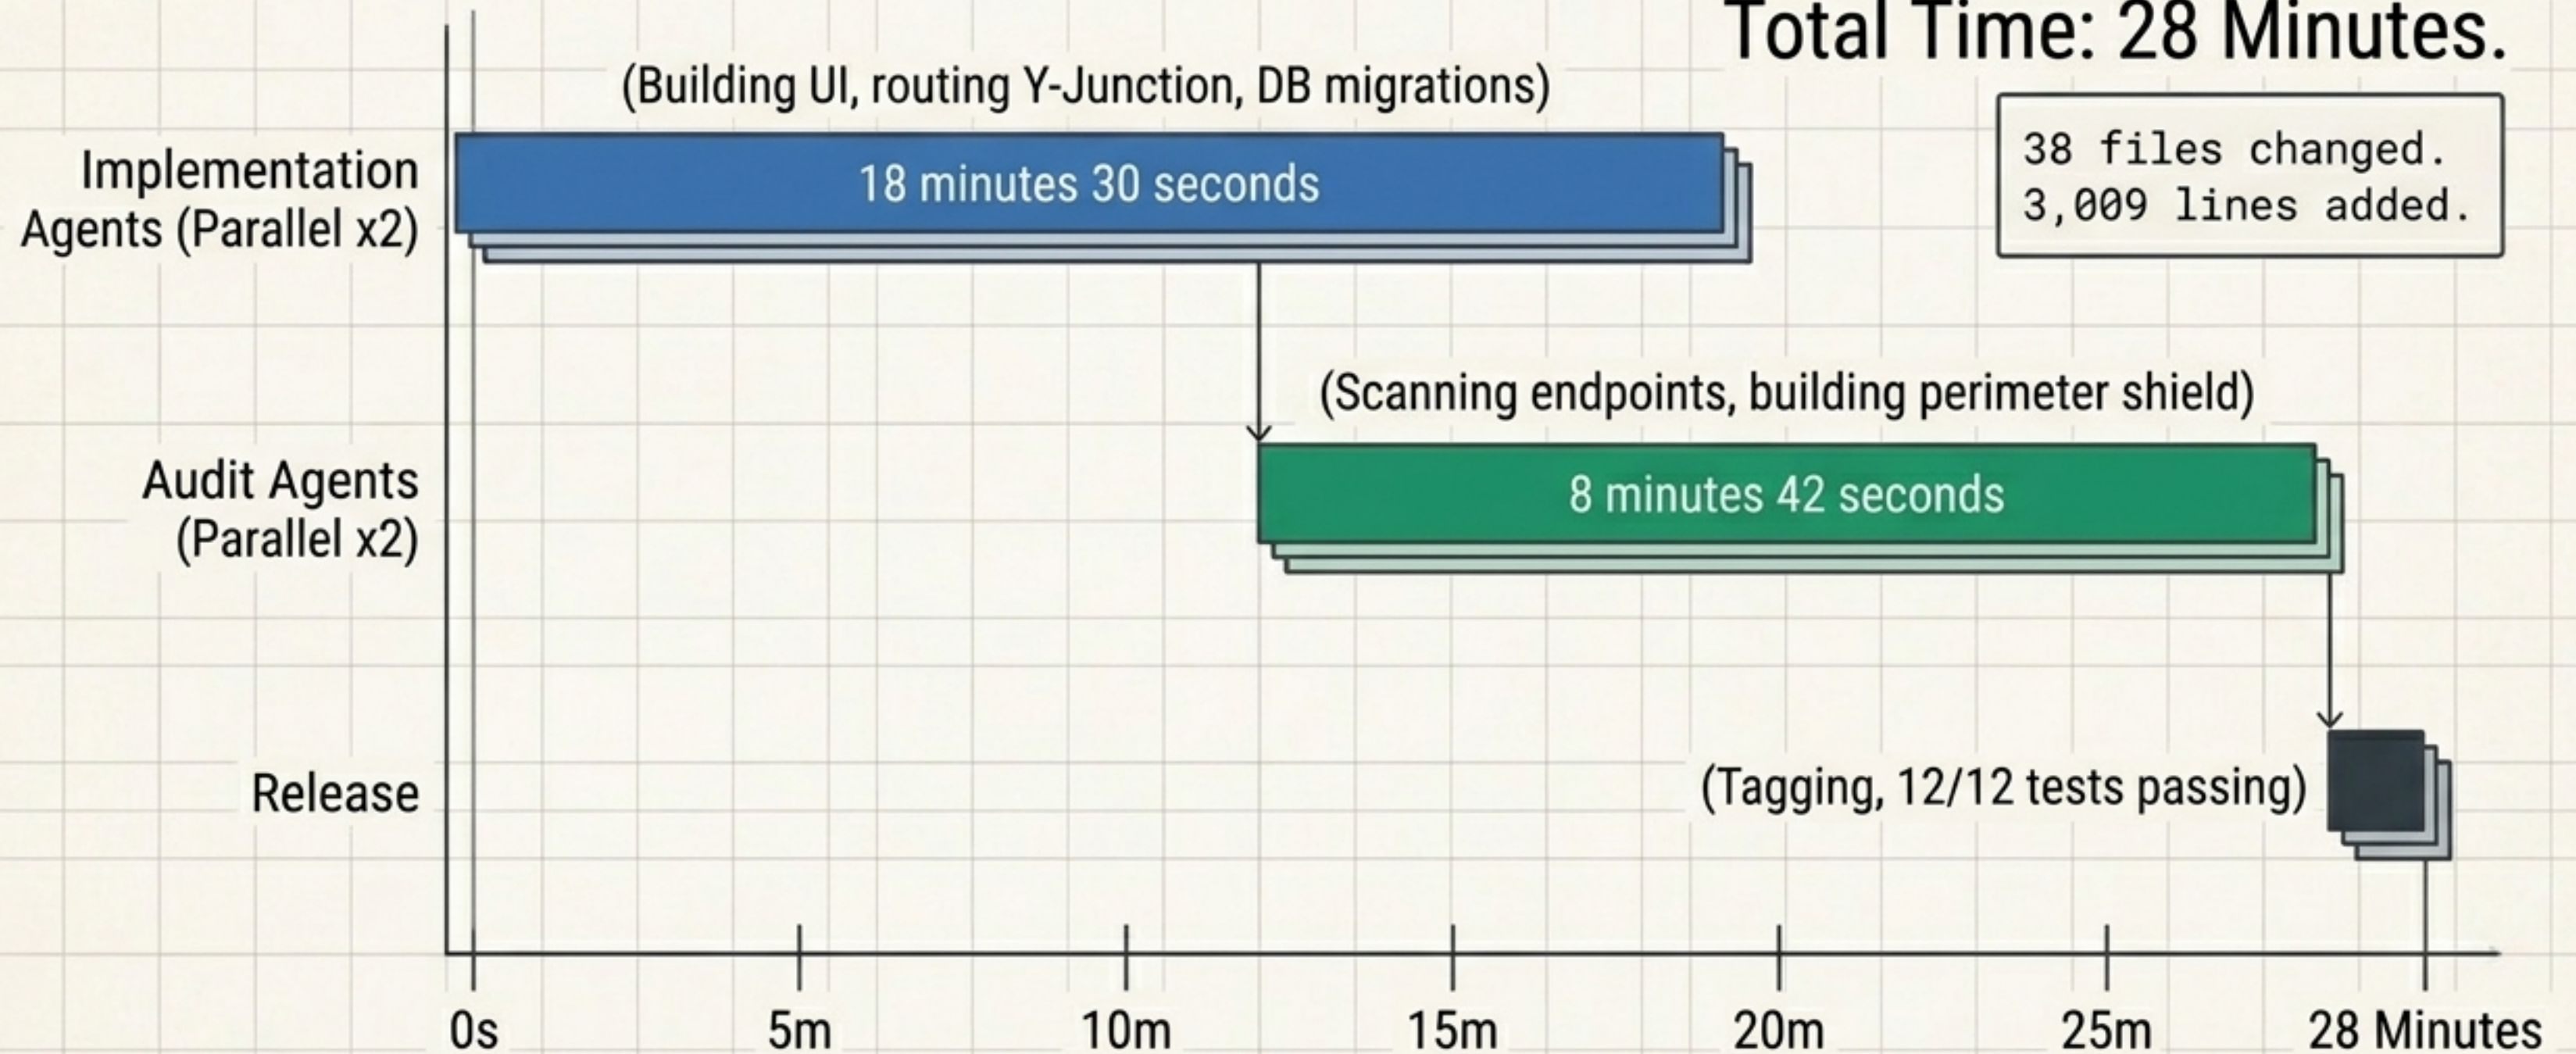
Total Time: 28 Minutes.

38 files changed.
3,009 lines added.

(Building UI, routing Y-Junction, DB migrations)

Implementation Agents (Parallel x2)

18 minutes 30 seconds

(Scanning endpoints, building perimeter shield)

Audit Agents (Parallel x2)

8 minutes 42 seconds

Release

(Tagging, 12/12 tests passing)

0s 5m 10m 15m 20m 25m 28 Minutes